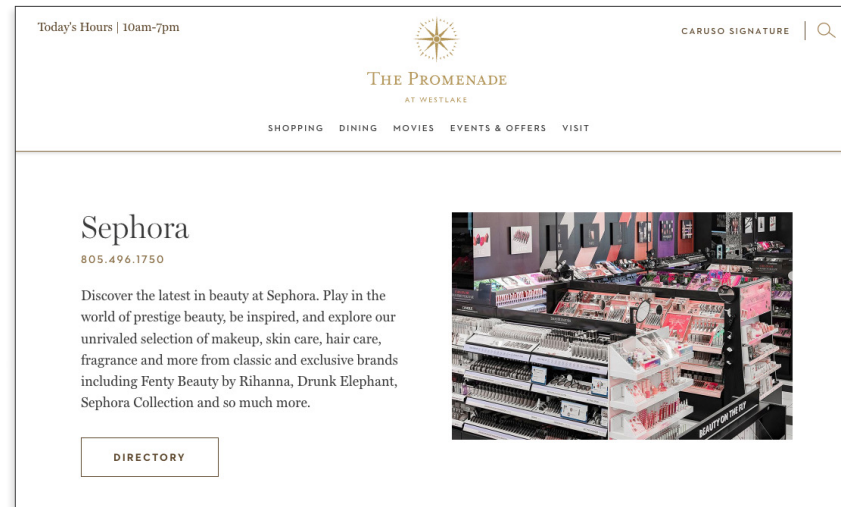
Today's Hours | 10am-7pm

THE PROMENADE
AT WESTLAKE

CARUSO SIGNATURE

SHOPPING DINING MOVIES EVENTS & OFFERS VISIT

Sephora

805.496.1750

Discover the latest in beauty at Sephora. Play in the world of prestige beauty, be inspired, and explore our unrivaled selection of makeup, skin care, hair care, fragrance and more from classic and exclusive brands including Fenty Beauty by Rihanna, Drunk Elephant, Sephora Collection and so much more.

DIRECTORY

BEAUTY ON THE FLY